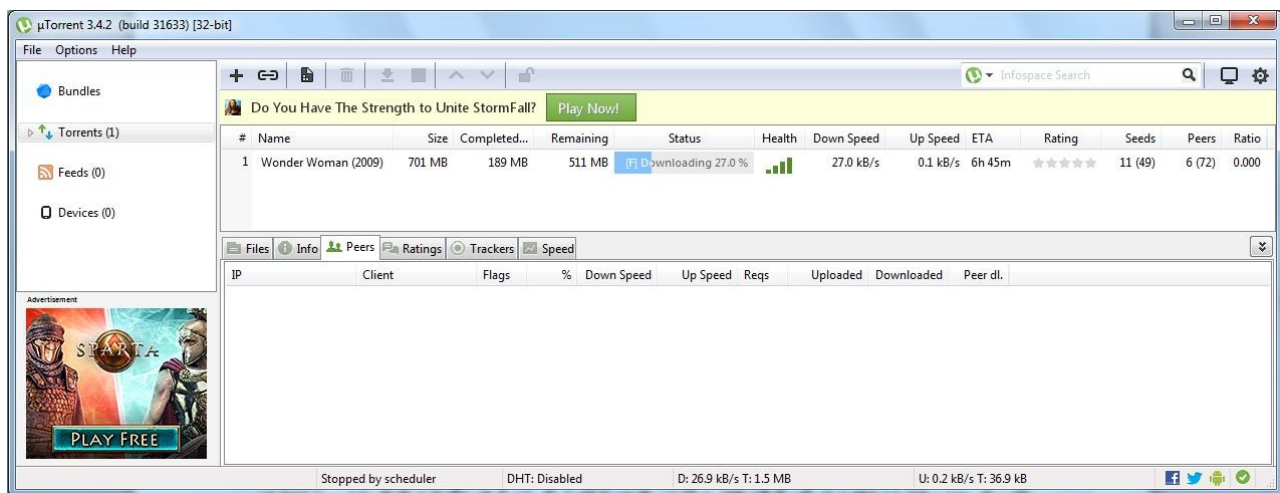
µTorrent 3.4.2 (build 31633) [32-bit]

File Options Help

Bundles

Torrents (1)

Feeds (0)

Devices (0)

Infospace Search

Do You Have The Strength to Unite StormFall? Play Now!

| # | Name | Size | Completed... | Remaining | Status | Health | Down Speed | Up Speed | ETA | Rating | Seeds | Peers | Ratio |
|---|---|---|---|---|---|---|---|---|---|---|---|---|---|
| 1 | Wonder Woman (2009) | 701 MB | 189 MB | 511 MB | [F] Downloading 27.0 % | | 27.0 kB/s | 0.1 kB/s | 6h 45m | | 11 (49) | 6 (72) | 0.000 |

Files Info Peers Ratings Trackers Speed

| IP | Client | Flags | % | Down Speed | Up Speed | Reqs | Uploaded | Downloaded | Peer dl. |
|---|---|---|---|---|---|---|---|---|---|

Advertisement

SPARTA

PLAY FREE

Stopped by scheduler DHT: Disabled D: 26.9 kB/s T: 1.5 MB U: 0.2 kB/s T: 36.9 kB